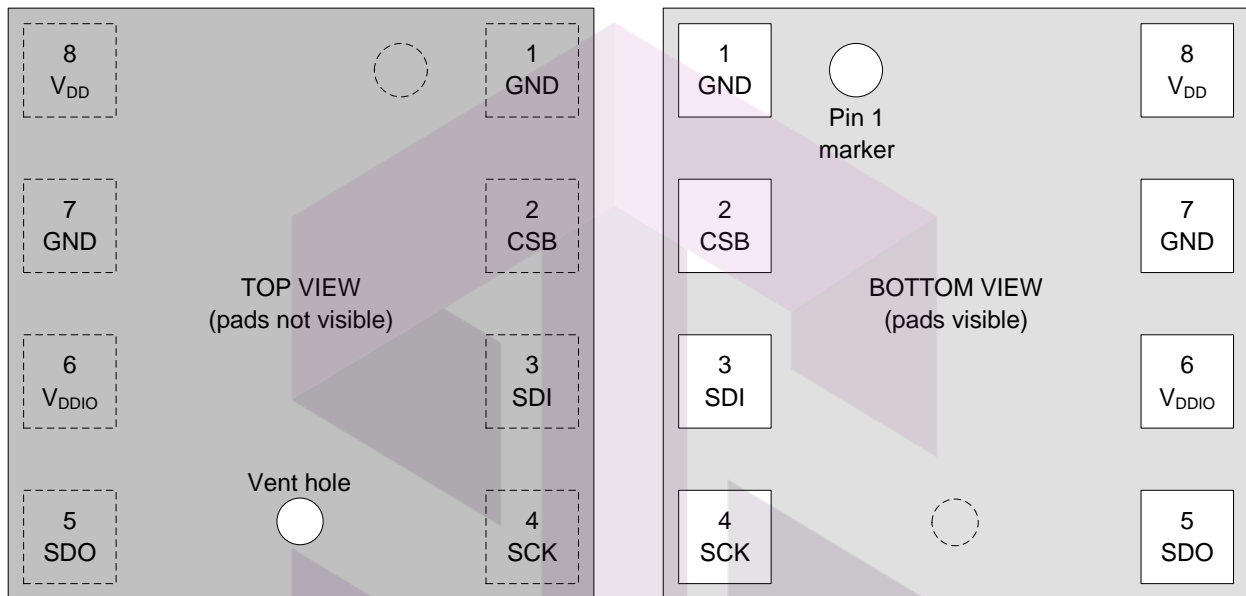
8
$V_{DD}$

1
GND

7
GND

2
CSB

TOP VIEW
(pads not visible)

6
$V_{DDIO}$

3
SDI

Vent hole

5
SDO

4
SCK

1
GND

Pin 1
marker

8
$V_{DD}$

2
CSB

7
GND

BOTTOM VIEW
(pads visible)

3
SDI

6
$V_{DDIO}$

4
SCK

5
SDO